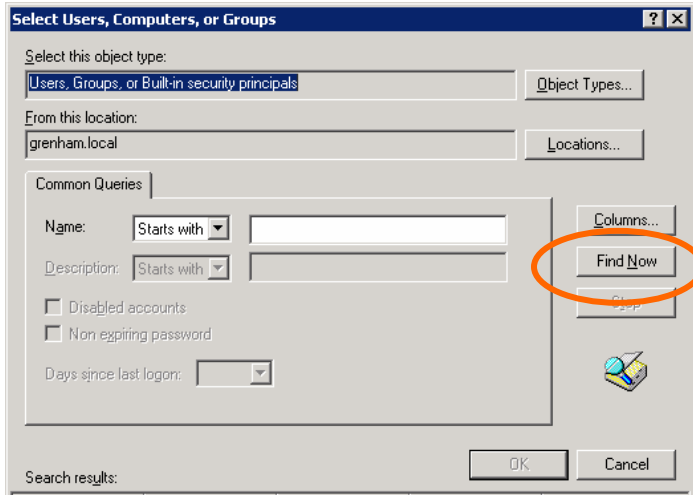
Select Users, Computers, or Groups

? X

Select this object type:

Users, Groups, or Built-in security principals

Object Types...

From this location:

grenham.local

Locations...

Common Queries

Name: Starts with

Description: Starts with

Disabled accounts

Non expiring password

Days since last logon:

Columns...

Find Now

Stop

OK

Cancel

Search results: